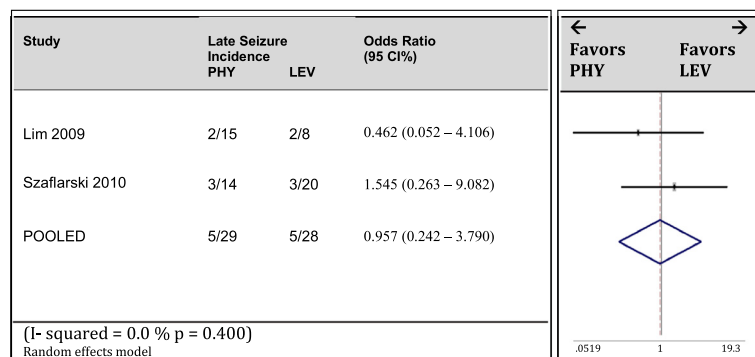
| Study | Late Seizure Incidence PHY | LEV | Odds Ratio (95 CI%) |
|---|---|---|---|
| Lim 2009 | 2/15 | 2/8 | 0.462 (0.052 – 4.106) |
| Szaflarski 2010 | 3/14 | 3/20 | 1.545 (0.263 – 9.082) |
| POOLED | 5/29 | 5/28 | 0.957 (0.242 – 3.790) |

(I- squared = 0.0 % p = 0.400)
Random effects model

← Favors PHY
→ Favors LEV

.0519
1
19.3